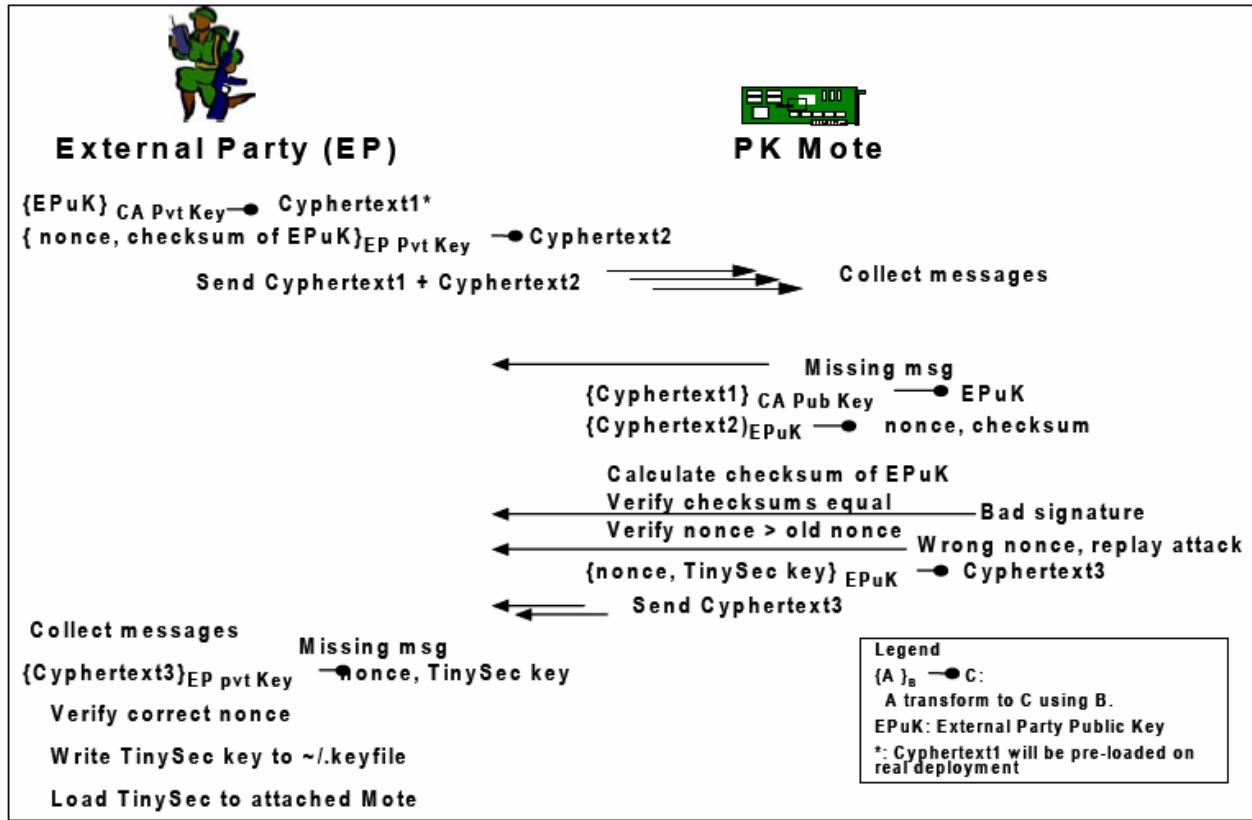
External Party (EP)

PK Mote

{EPuK} $_{\text{CA Pvt Key}}$ Cyphertext1*

{ nonce, checksum of EPuK} $_{\text{EP Pvt Key}}$ Cyphertext2

Send Cyphertext1 + Cyphertext2

Collect messages

Missing msg

{Cyphertext1} $_{\text{CA Pub Key}}$ EPuK

{Cyphertext2} $_{\text{EPuK}}$ nonce, checksum

Calculate checksum of EPuK

Verify checksums equal

Bad signature

Verify nonce > old nonce

Wrong nonce, replay attack

{nonce, TinySec key} $_{\text{EPuK}}$ Cyphertext3

Send Cyphertext3

Collect messages

Missing msg

{Cyphertext3} $_{\text{EP pvt Key}}$ nonce, TinySec key

Verify correct nonce

Write TinySec key to ~/.keyfile

Load TinySec to attached Mote

Legend

$\{A\}_B$ C:

A transform to C using B.

EPuK: External Party Public Key

*: Cyphertext1 will be pre-loaded on real deployment